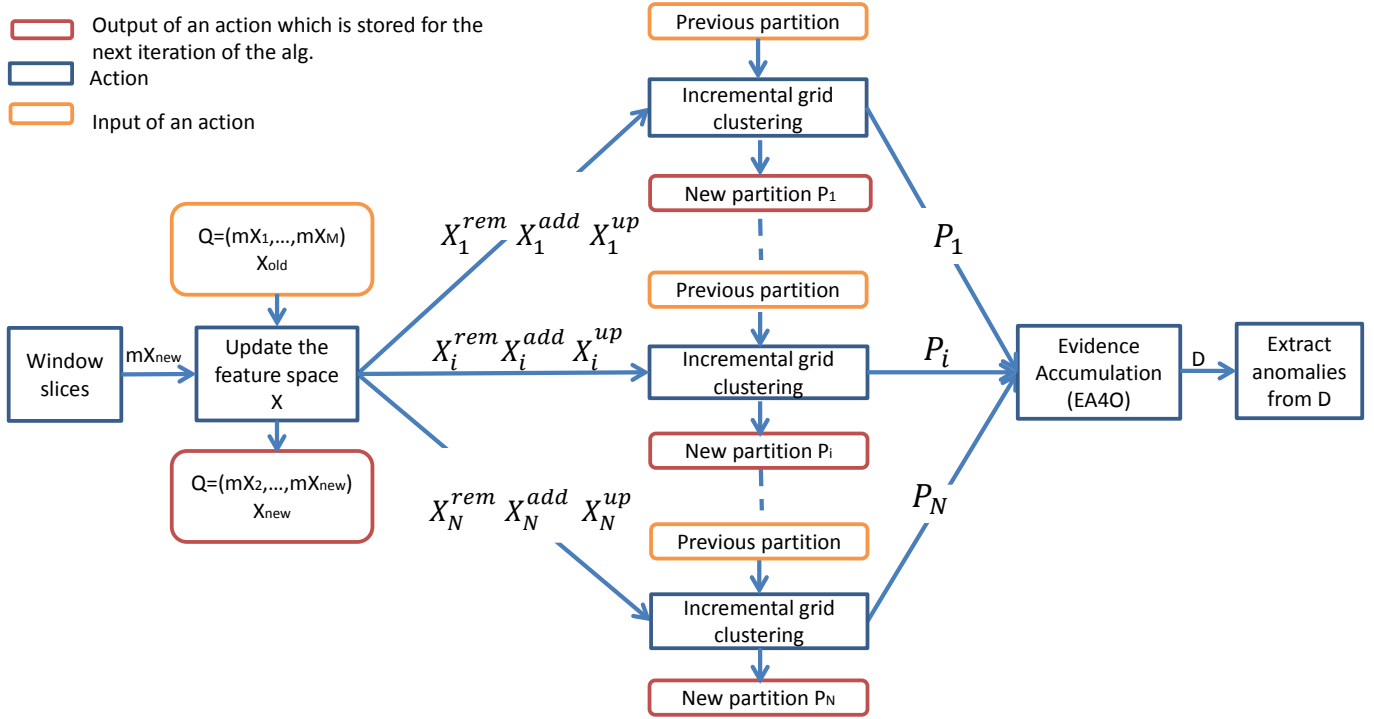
Output of an action which is stored for the next iteration of the alg.

Action

Input of an action

Previous partition

Incremental grid clustering

New partition $P_1$

$X_1^{rem}$ $X_1^{add}$ $X_1^{up}$

$P_1$

Q=(mX$_1$,...,mX$_M$)
X$_{old}$

Window slices

mX$_{new}$

Update the feature space X

Previous partition

$X_i^{rem}$ $X_i^{add}$ $X_i^{up}$

Incremental grid clustering

$P_i$

Evidence Accumulation (EA4O)

D

Extract anomalies from D

New partition $P_i$

Q=(mX$_2$,...,mX$_{new}$)
X$_{new}$

$X_N^{rem}$ $X_N^{add}$ $X_N^{up}$

$P_N$

Previous partition

Incremental grid clustering

New partition $P_N$